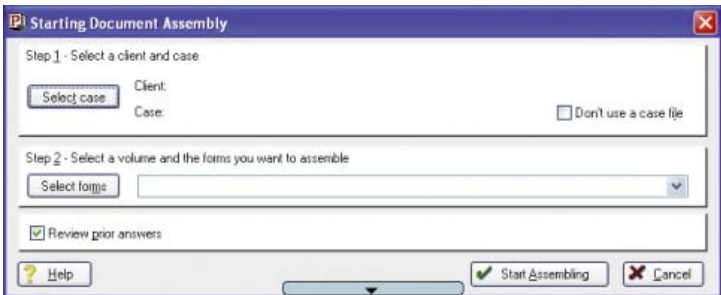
Starting Document Assembly

Step 1 - Select a client and case

Select case

Client:

Case:

Don't use a case file

Step 2 - Select a volume and the forms you want to assemble

Select forms

Review prior answers

Help

Start Assembling

Cancel